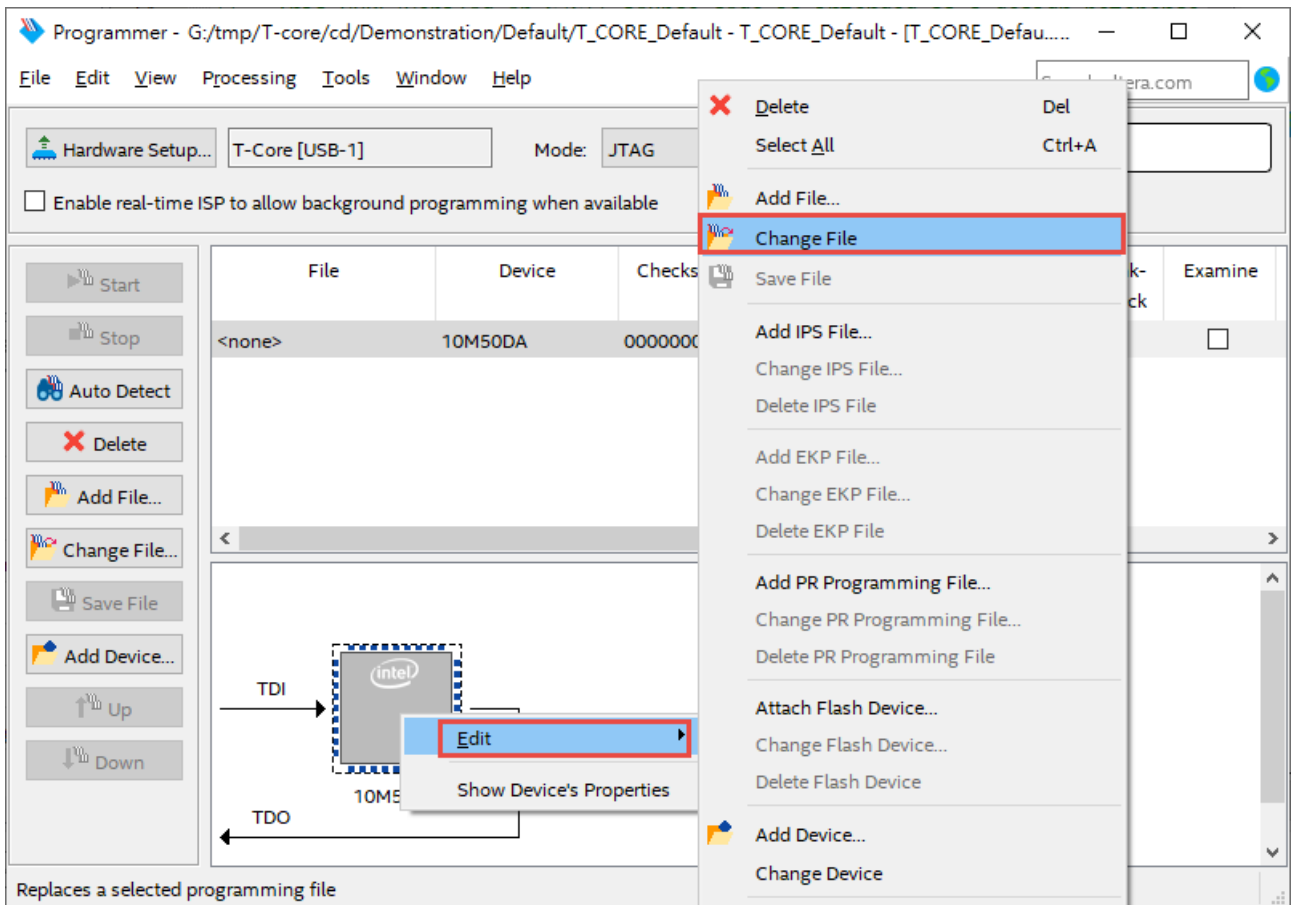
Programmer - G:/tmp/T-core/cd/Demonstration/Default/T_CORE_Default - T_CORE_Default - [T_CORE_Defau.....

File Edit View Processing Tools Window Help

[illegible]ltera.com

Hardware Setup... T-Core [USB-1] Mode: JTAG

Enable real-time ISP to allow background programming when available

Start
Stop
Auto Detect
Delete
Add File...
Change File...
Save File
Add Device...
Up
Down

| File | Device | Checks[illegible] | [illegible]k-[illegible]ck | Examine |
|---|---|---|---|---|
| <none> | 10M50DA | 0000000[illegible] | | ☐ |

TDI
intel
10M5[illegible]
TDO

Edit
Show Device's Properties

Delete Del
Select All Ctrl+A
Add File...
Change File
Save File
Add IPS File...
Change IPS File...
Delete IPS File
Add EKP File...
Change EKP File...
Delete EKP File
Add PR Programming File...
Change PR Programming File...
Delete PR Programming File
Attach Flash Device...
Change Flash Device...
Delete Flash Device
Add Device...
Change Device

Replaces a selected programming file